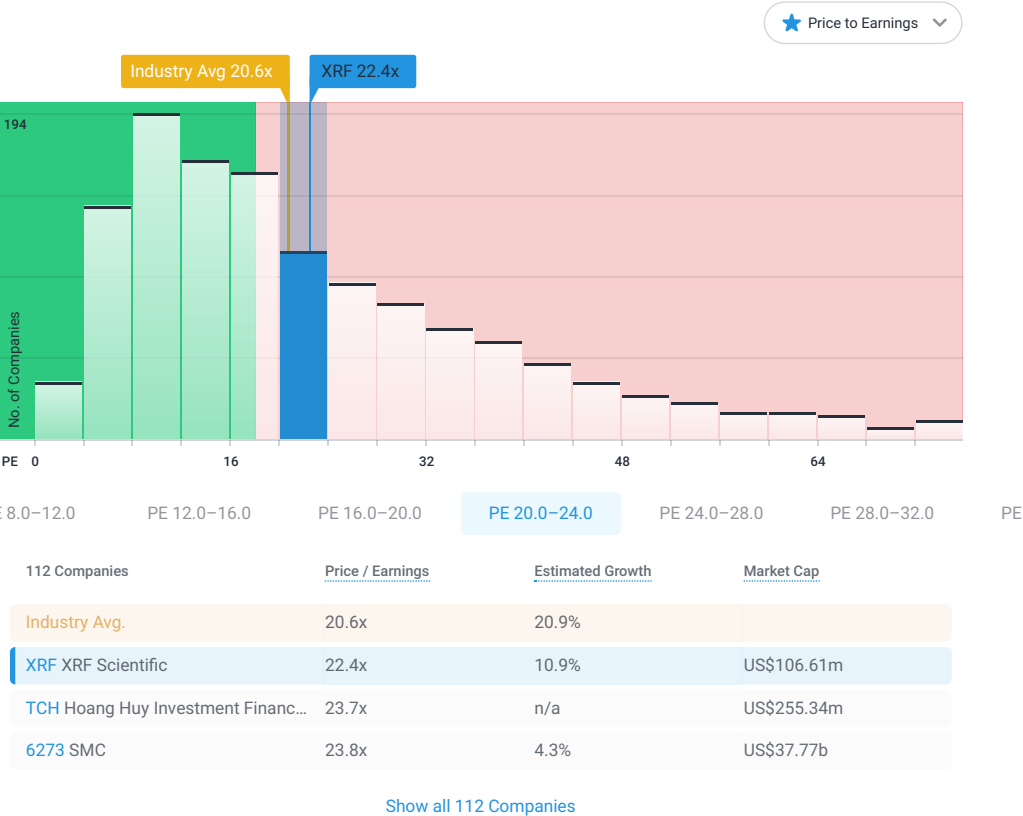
Price to Earnings

Industry Avg 20.6x

XRF 22.4x

194

No. of Companies

PE 0 16 32 48 64

E 8.0–12.0 PE 12.0–16.0 PE 16.0–20.0 PE 20.0–24.0 PE 24.0–28.0 PE 28.0–32.0 PE

| 112 Companies | Price / Earnings | Estimated Growth | Market Cap |
|---|---|---|---|
| Industry Avg. | 20.6x | 20.9% | |
| XRF XRF Scientific | 22.4x | 10.9% | US$106.61m |
| TCH Hoang Huy Investment Financ... | 23.7x | n/a | US$255.34m |
| 6273 SMC | 23.8x | 4.3% | US$37.77b |

Show all 112 Companies